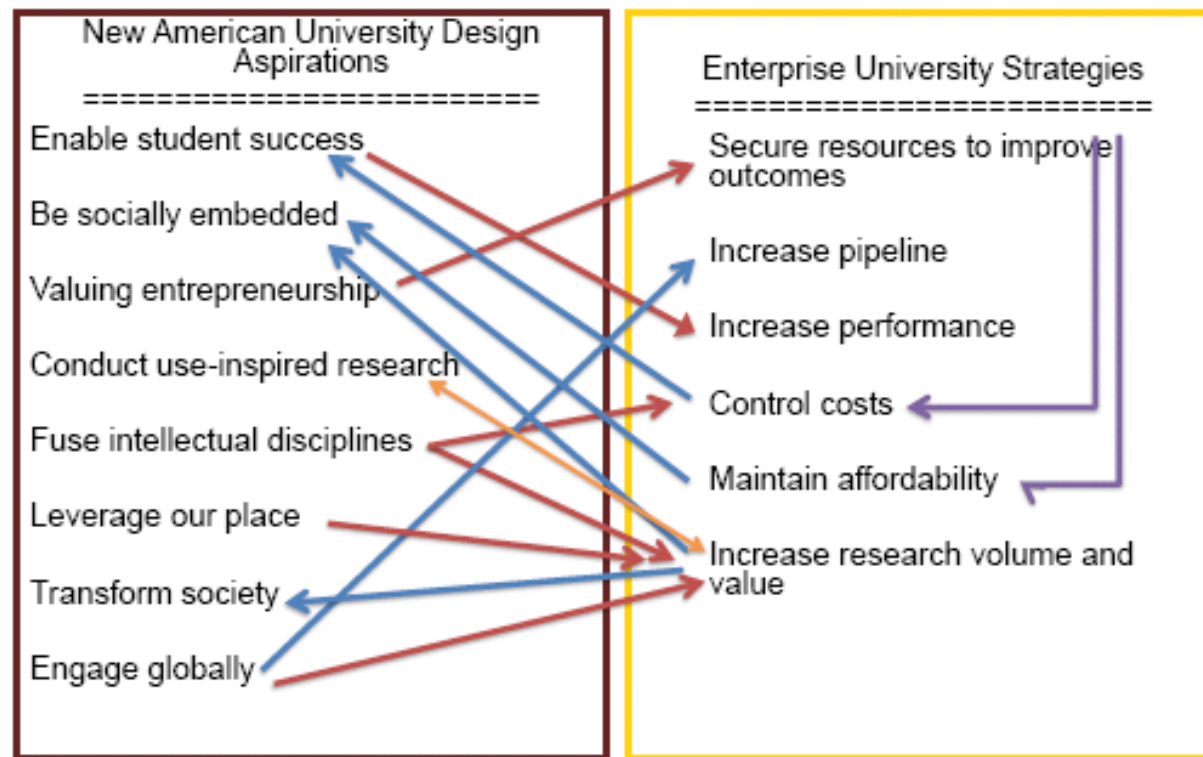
New American University Design Aspirations
=========================

Enable student success

Be socially embedded

Valuing entrepreneurship

Conduct use-inspired research

Fuse intellectual disciplines

Leverage our place

Transform society

Engage globally

Enterprise University Strategies
=========================

Secure resources to improve outcomes

Increase pipeline

Increase performance

Control costs

Maintain affordability

Increase research volume and value